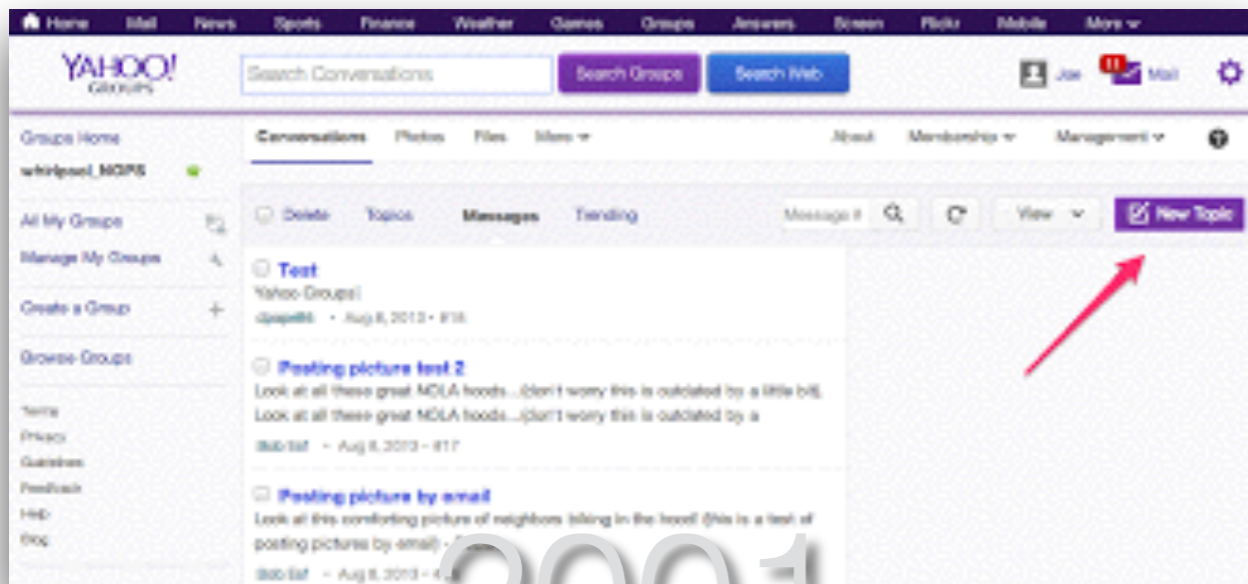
Home Mail News Sports Finance Weather Games Groups Answers Screen Flickr Mobile More

YAHOO! GROUPS

Search Conversations
Search Groups
Search Web
Joe
11
Mail

Groups Home
whirlpool_NOPS
All My Groups
Manage My Groups
Create a Group
Browse Groups
Terms
Privacy
Guidelines
Feedback
Help
Blog

Conversations Photos Files More
About Membership Management

Delete Topics Messages Trending
Message #
View
New Topic

Test
Yahoo Groups!
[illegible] • Aug 8, 2013 • #16

Posting picture test 2
Look at all these great NOLA hoods...(don't worry this is outdated by a little bit).
Look at all these great NOLA hoods...(don't worry this is outdated by a
Bob Sif • Aug 8, 2013 • #17

Posting picture by email
Look at this comforting picture of neighbors biking in the hood! (this is a test of posting pictures by email) -
Bob Sif • Aug 8, 2013 • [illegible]

2001